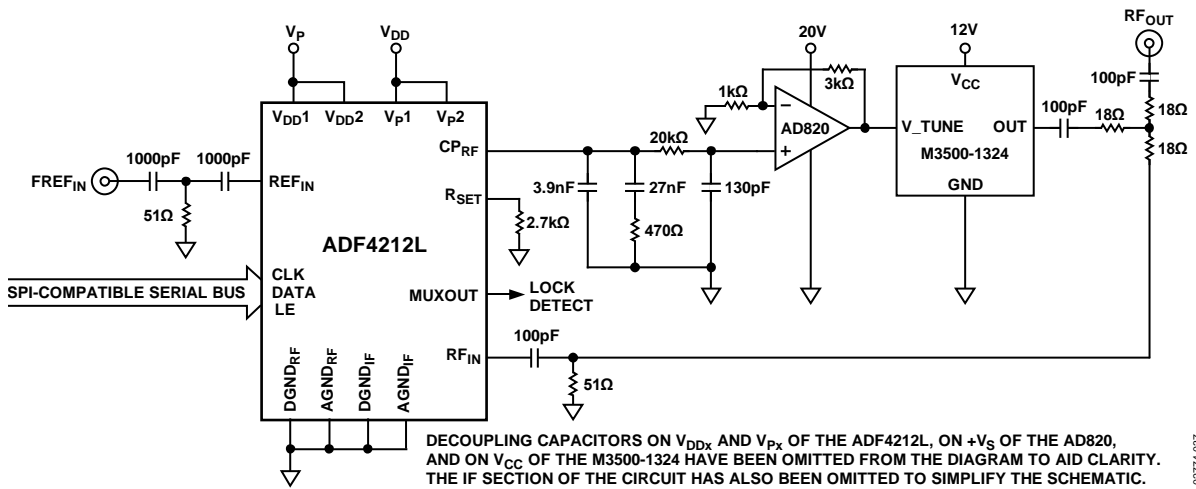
$V_P$ $V_{DD}$ 20V 12V $RF_{OUT}$

$V_{DD}1$ $V_{DD}2$ $V_P1$ $V_P2$

1kΩ 3kΩ

AD820

$V_{CC}$

100pF

18Ω

18Ω

18Ω

100pF

V_TUNE OUT

M3500-1324

GND

$CP_{RF}$

20kΩ

3.9nF 27nF 130pF

470Ω

$FREF_{IN}$ 1000pF 1000pF $REF_{IN}$

51Ω

$R_{SET}$

2.7kΩ

ADF4212L

SPI-COMPATIBLE SERIAL BUS

CLK
DATA
LE

MUXOUT

LOCK DETECT

$RF_{IN}$ 100pF

51Ω

$DGND_{RF}$ $AGND_{RF}$ $DGND_{IF}$ $AGND_{IF}$

DECOUPLING CAPACITORS ON $V_{DDx}$ AND $V_{Px}$ OF THE ADF4212L, ON $+V_S$ OF THE AD820, AND ON $V_{CC}$ OF THE M3500-1324 HAVE BEEN OMITTED FROM THE DIAGRAM TO AID CLARITY. THE IF SECTION OF THE CIRCUIT HAS ALSO BEEN OMITTED TO SIMPLIFY THE SCHEMATIC.

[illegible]